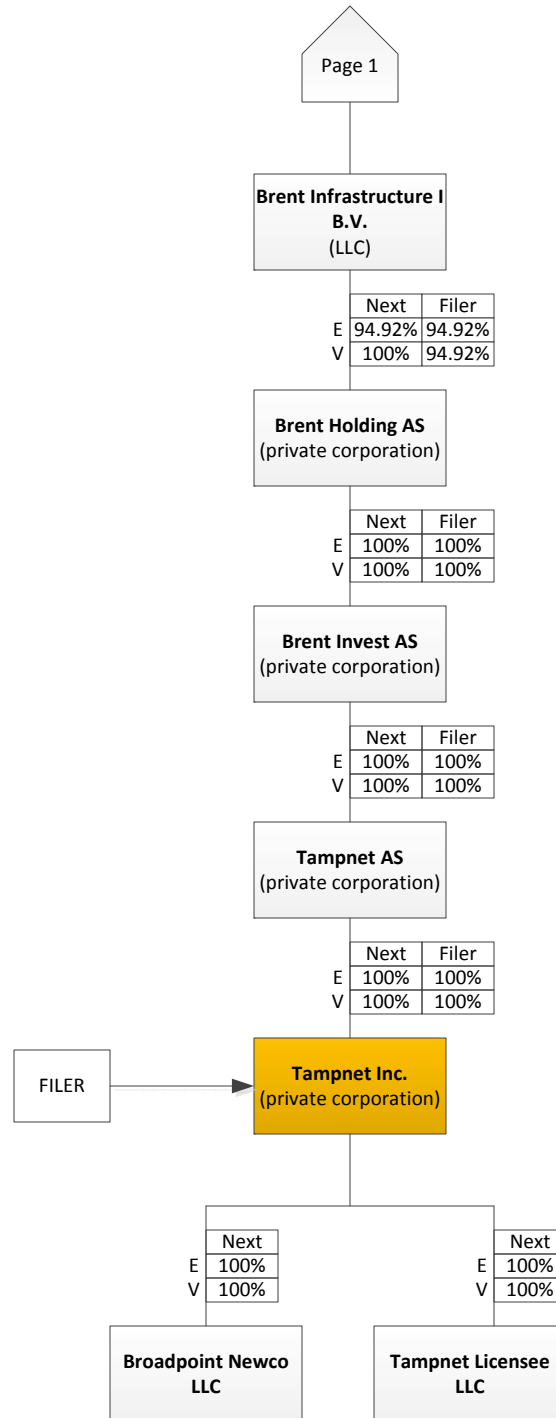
Page 1

**Brent Infrastructure I B.V.**
(LLC)

| | Next | Filer |
|---|---|---|
| E | 94.92% | 94.92% |
| V | 100% | 94.92% |

**Brent Holding AS**
(private corporation)

| | Next | Filer |
|---|---|---|
| E | 100% | 100% |
| V | 100% | 100% |

**Brent Invest AS**
(private corporation)

| | Next | Filer |
|---|---|---|
| E | 100% | 100% |
| V | 100% | 100% |

**Tampnet AS**
(private corporation)

| | Next | Filer |
|---|---|---|
| E | 100% | 100% |
| V | 100% | 100% |

FILER

**Tampnet Inc.**
(private corporation)

| | Next |
|---|---|
| E | 100% |
| V | 100% |

**Broadpoint Newco LLC**

| | Next |
|---|---|
| E | 100% |
| V | 100% |

**Tampnet Licensee LLC**